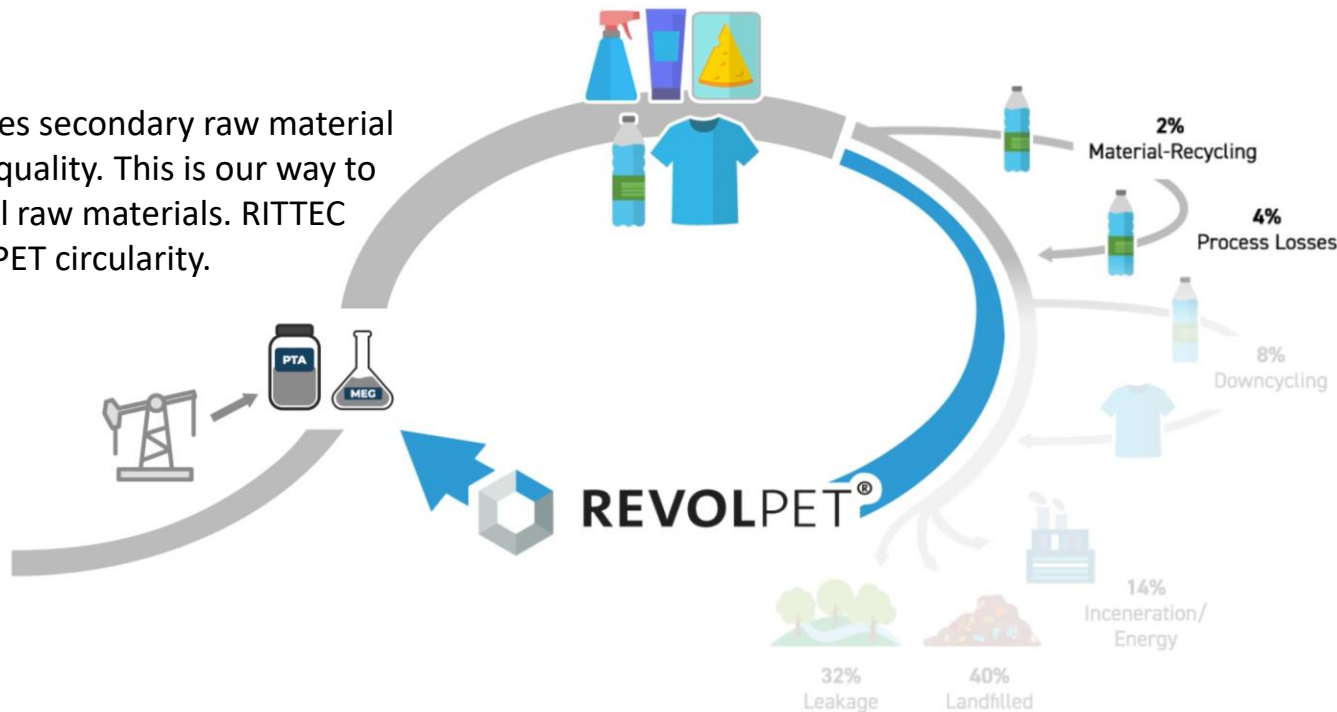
es secondary raw material quality. This is our way to l raw materials. RITTEC PET circularity.

2%
Material-Recycling

4%
Process Losses

8%
Downcycling

PTA

MEG

REVOLPET®

14%
Inceneration/
Energy

32%
Leakage

40%
Landfilled